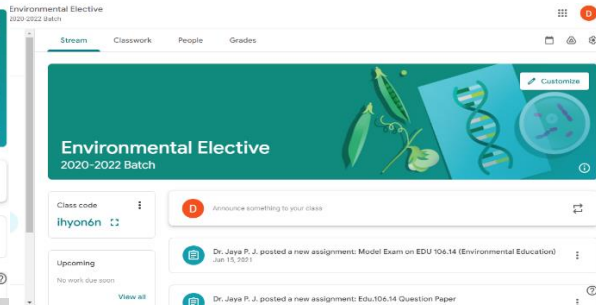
Environmental Elective
2020-2022 Batch

D

Stream Classwork People Grades

Customize

Environmental Elective
2020-2022 Batch

Class code
ihyon6n

D Announce something to your class

Upcoming
No work due soon
View all

Dr. Jaya P. J. posted a new assignment: Model Exam on EDU 106.14 (Environmental Education)
Jun 15, 2021

Dr. Jaya P. J. posted a new assignment: Edu.106.14 Question Paper